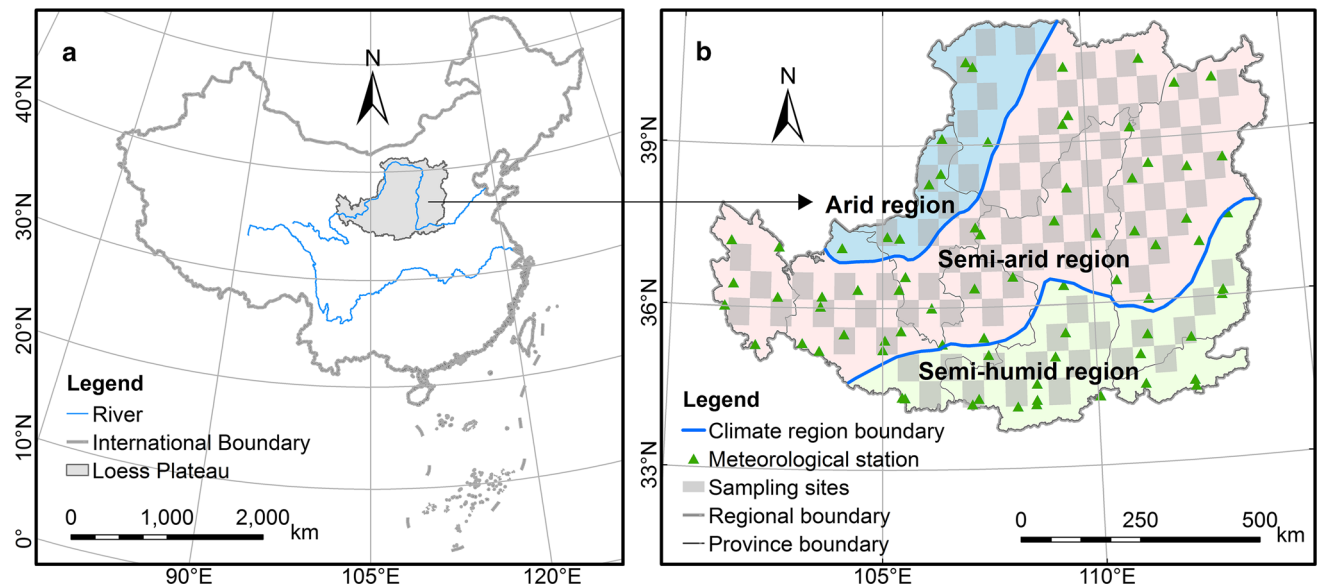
a

N

40°N
30°N
20°N
10°N
0°

Legend
River
International Boundary
Loess Plateau

0 1,000 2,000 km

90°E 105°E 120°E

b

N

39°N
36°N
33°N

Arid region
Semi-arid region
Semi-humid region

Legend
Climate region boundary
Meteorological station
Sampling sites
Regional boundary
Province boundary

0 250 500 km

105°E 110°E